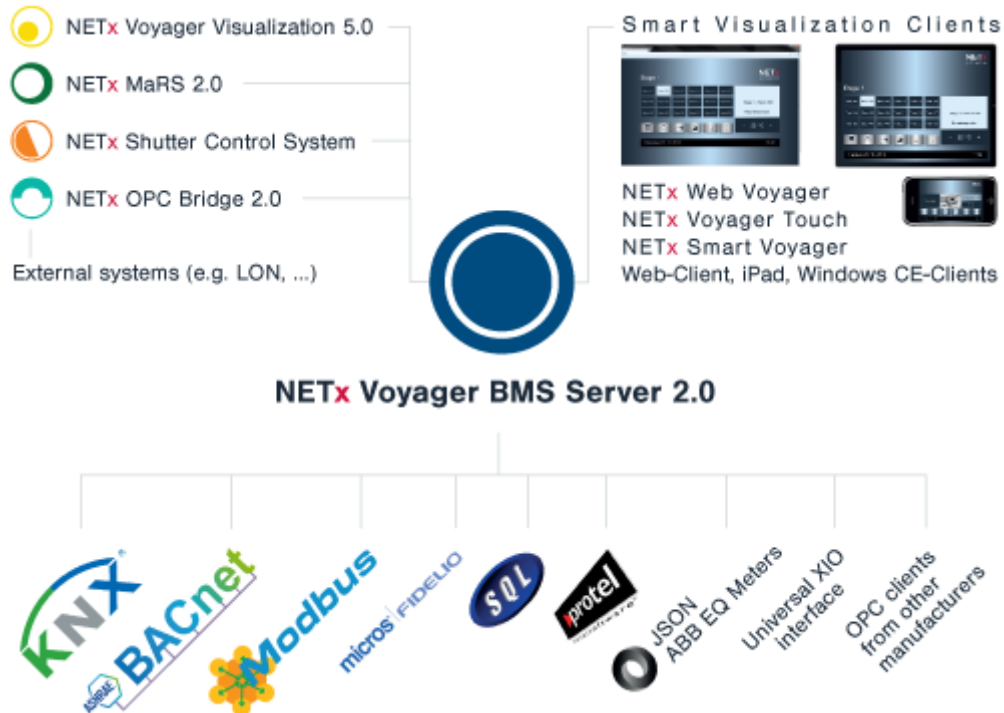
NETx Voyager Visualization 5.0

NETx MaRS 2.0

NETx Shutter Control System

NETx OPC Bridge 2.0

External systems (e.g. LON, ...)

Smart Visualization Clients

NETx Web Voyager
NETx Voyager Touch
NETx Smart Voyager
Web-Client, iPad, Windows CE-Clients

NETx Voyager BMS Server 2.0

KNX

BACnet

Modbus

micros FIDELIO

SQL

protel

JSON

ABB EQ Meters

Universal XIO interface

OPC clients from other manufacturers